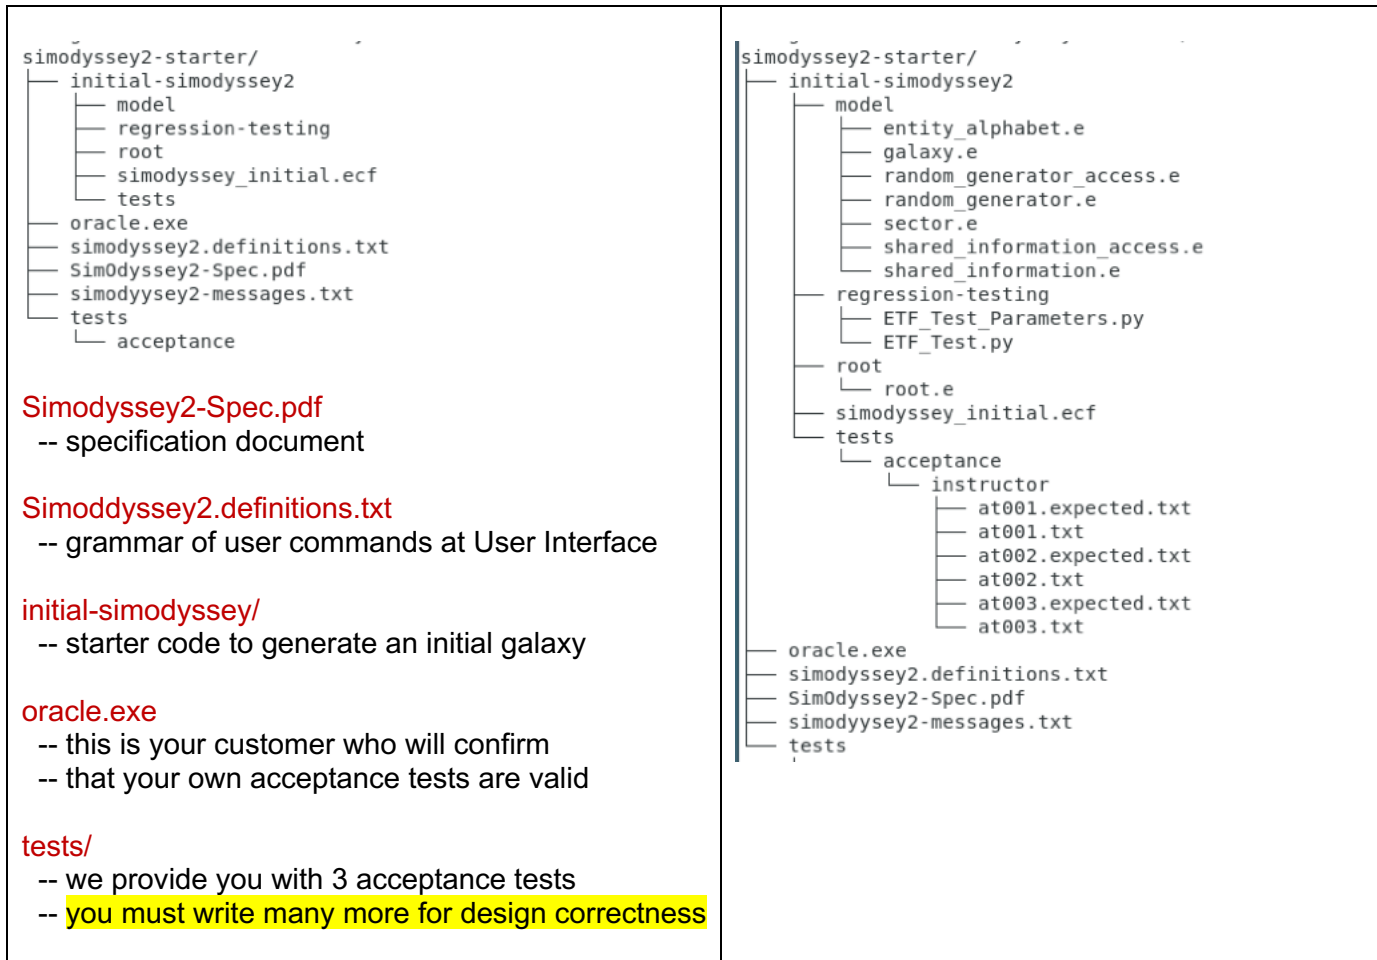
simodyssey2-starter/
├── initial-simodyssey2
│   ├── model
│   ├── regression-testing
│   ├── root
│   ├── simodyssey_initial.ecf
│   └── tests
├── oracle.exe
├── simodyssey2.definitions.txt
├── SimOdyssey2-Spec.pdf
├── simodyysey2-messages.txt
└── tests
    └── acceptance

Simodyssey2-Spec.pdf
-- specification document

Simoddyssey2.definitions.txt
-- grammar of user commands at User Interface

initial-simodyssey/
-- starter code to generate an initial galaxy

oracle.exe
-- this is your customer who will confirm
-- that your own acceptance tests are valid

tests/
-- we provide you with 3 acceptance tests
-- you must write many more for design correctness

simodyssey2-starter/
├── initial-simodyssey2
│   ├── model
│   │   ├── entity_alphabet.e
│   │   ├── galaxy.e
│   │   ├── random_generator_access.e
│   │   ├── random_generator.e
│   │   ├── sector.e
│   │   ├── shared_information_access.e
│   │   └── shared_information.e
│   ├── regression-testing
│   │   ├── ETF_Test_Parameters.py
│   │   └── ETF_Test.py
│   ├── root
│   │   └── root.e
│   ├── simodyssey_initial.ecf
│   └── tests
│       └── acceptance
│           └── instructor
│               ├── at001.expected.txt
│               ├── at001.txt
│               ├── at002.expected.txt
│               ├── at002.txt
│               ├── at003.expected.txt
│               └── at003.txt
├── oracle.exe
├── simodyssey2.definitions.txt
├── SimOdyssey2-Spec.pdf
├── simodyysey2-messages.txt
└── tests